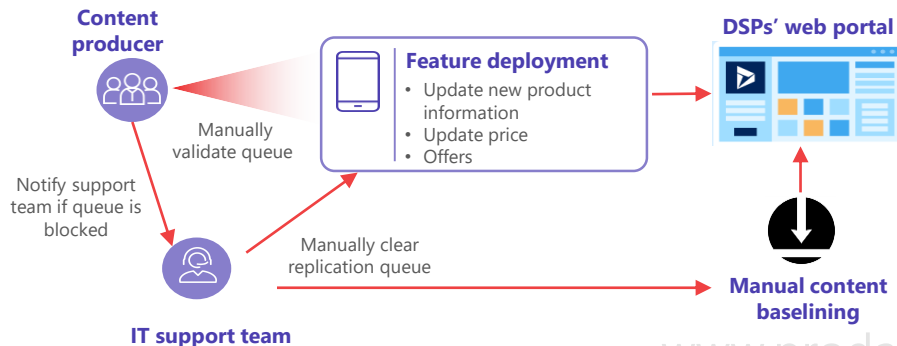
Content producer

Manually validate queue

Feature deployment
• Update new product information
• Update price
• Offers

DSPs' web portal

Notify support team if queue is blocked

Manually clear replication queue

IT support team

Manual content baselining